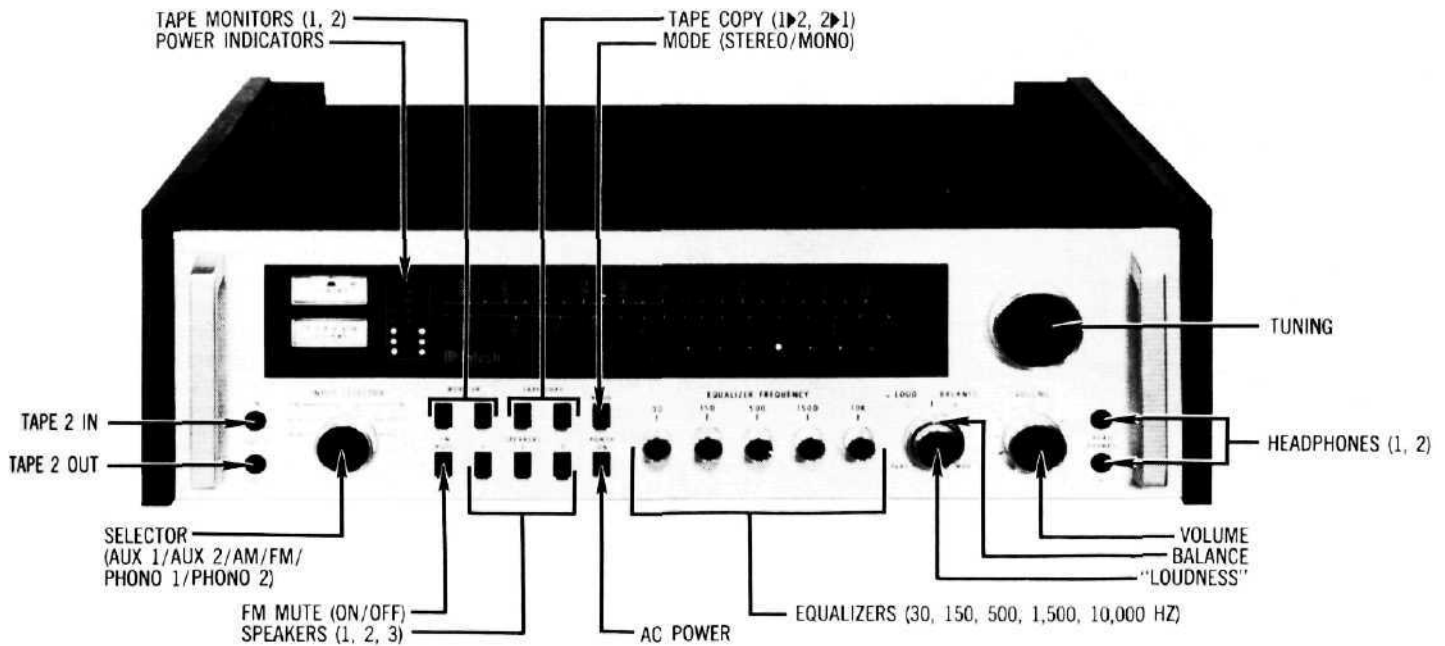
TAPE MONITORS (1, 2)
POWER INDICATORS

TAPE COPY (1▶2, 2▶1)
MODE (STEREO/MONO)

TUNING

EQUALIZER FREQUENCY

30 150 500 1500 10K

TAPE 2 IN

TAPE 2 OUT

HEADPHONES (1, 2)

SELECTOR
(AUX 1/AUX 2/AM/FM/
PHONO 1/PHONO 2)

VOLUME
BALANCE
"LOUDNESS"

FM MUTE (ON/OFF)
SPEAKERS (1, 2, 3)

AC POWER

EQUALIZERS (30, 150, 500, 1,500, 10,000 HZ)